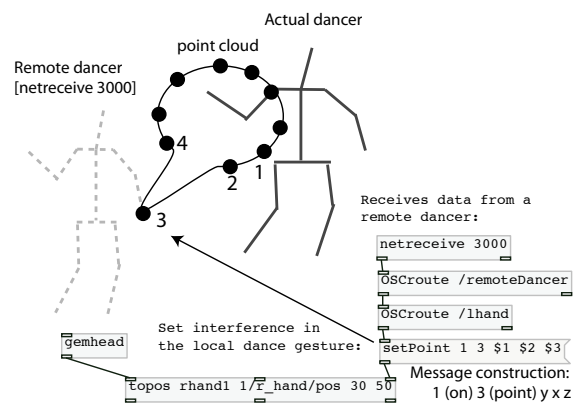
Actual dancer

point cloud

Remote dancer
[netreceive 3000]

4

2

1

3

Receives data from a remote dancer:

netreceive 3000

OSCroute /remoteDancer

OSCroute /lhand

Set interference in the local dance gesture:

setPoint 1 3 $1 $2 $3

gemhead

topos rhand1 1/r_hand/pos 30 50

Message construction:
1 (on) 3 (point) y x z